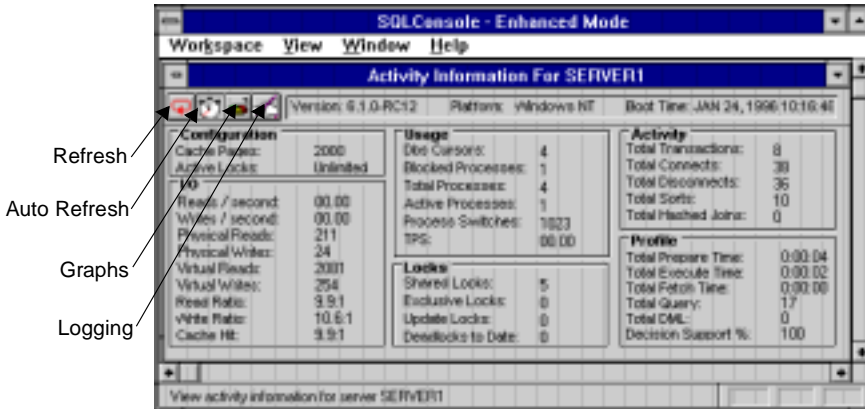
SQLConsole - Enhanced Mode

Workspace View Window Help

Activity Information For SERVER1

Version: 6.1.0-RC12 Platform: Windows NT Boot Time: JAN 24, 1996 10:16:4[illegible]

Refresh
Auto Refresh
Graphs
Logging

Configuration
Cache Pages: 2000
Active Locks: Unlimited

I/O
Reads / second: 00.00
Writes / second: 00.00
Physical Reads: 211
Physical Writes: 24
Virtual Reads: 2001
Virtual Writes: 254
Read Ratio: 9.9:1
Write Ratio: 10.6:1
Cache Hit: 9.9:1

Usage
Dbs Cursors: 4
Blocked Processes: 1
Total Processes: 4
Active Processes: 1
Process Switches: 1023
TPS: 00.00

Locks
Shared Locks: 5
Exclusive Locks: 0
Update Locks: 0
Deadlocks to Date: 0

Activity
Total Transactions: 8
Total Connects: 38
Total Disconnects: 36
Total Sorts: 10
Total Hashed Joins: 0

Profile
Total Prepare Time: 0:00:04
Total Execute Time: 0:00:02
Total Fetch Time: 0:00:00
Total Query: 17
Total DML: 0
Decision Support %: 100

View activity information for server SERVER1